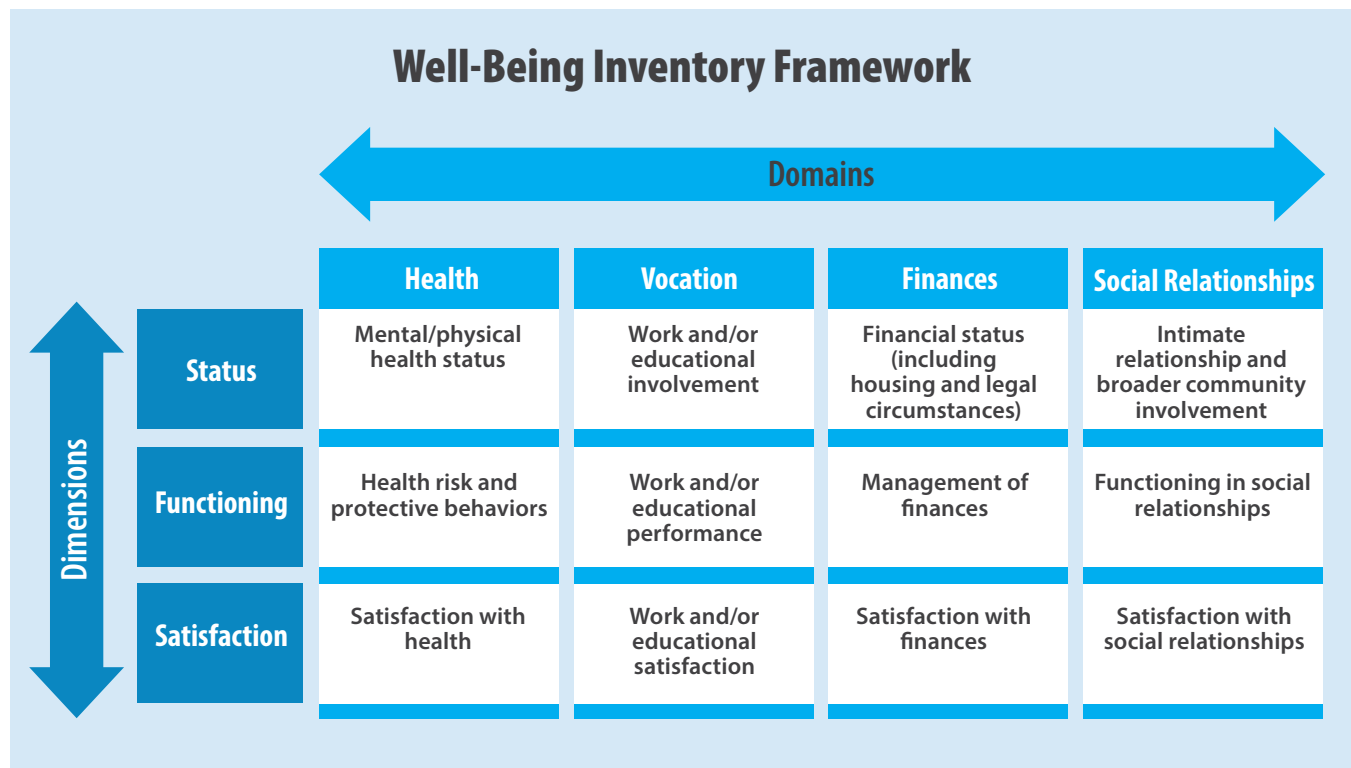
Well-Being Inventory Framework

Domains

Dimensions

| | Health | Vocation | Finances | Social Relationships |
|---|---|---|---|---|
| Status | Mental/physical health status | Work and/or educational involvement | Financial status (including housing and legal circumstances) | Intimate relationship and broader community involvement |
| Functioning | Health risk and protective behaviors | Work and/or educational performance | Management of finances | Functioning in social relationships |
| Satisfaction | Satisfaction with health | Work and/or educational satisfaction | Satisfaction with finances | Satisfaction with social relationships |